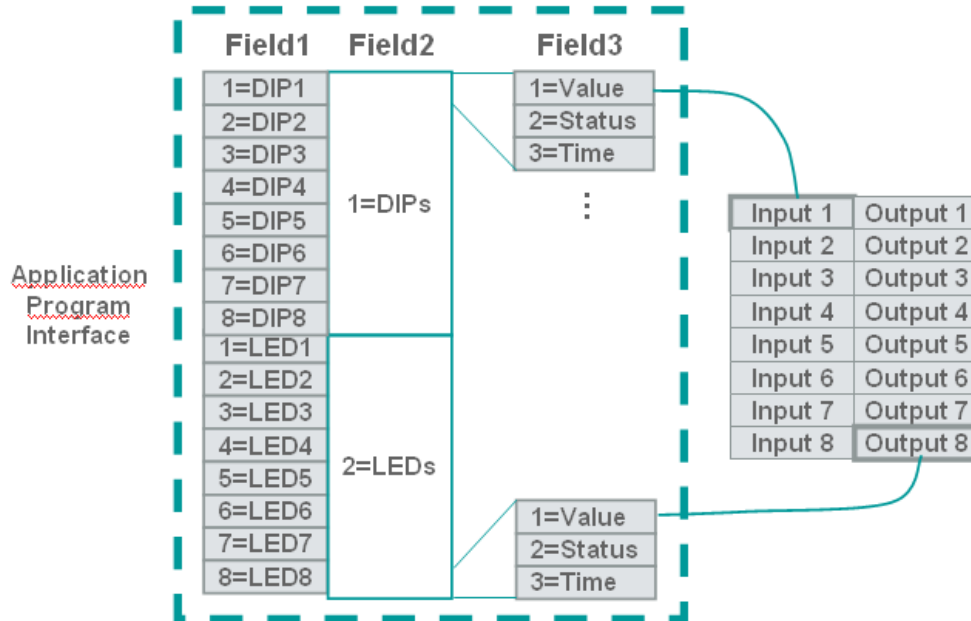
Application Program Interface

Field1
1=DIP1
2=DIP2
3=DIP3
4=DIP4
5=DIP5
6=DIP6
7=DIP7
8=DIP8
1=LED1
2=LED2
3=LED3
4=LED4
5=LED5
6=LED6
7=LED7
8=LED8

Field2
1=DIPs
2=LEDs

Field3
1=Value
2=Status
3=Time
⋮
1=Value
2=Status
3=Time

| Input 1 | Output 1 |
|---|---|
| Input 2 | Output 2 |
| Input 3 | Output 3 |
| Input 4 | Output 4 |
| Input 5 | Output 5 |
| Input 6 | Output 6 |
| Input 7 | Output 7 |
| Input 8 | Output 8 |